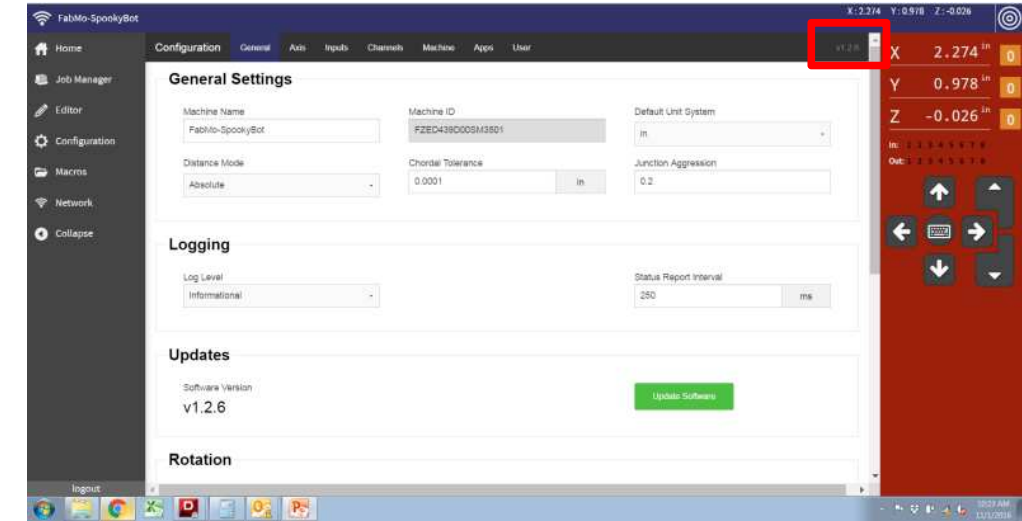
FabMo-SpookyBot

X: 2.274 Y: 0.978 Z: -0.026

Home
Job Manager
Editor
Configuration
Macros
Network
Collapse

Configuration General Axis Inputs Channels Machine Apps User

v1.2.6

General Settings

Machine Name
FabMo-SpookyBot

Machine ID
FZED439D00SM3601

Default Unit System
in

Distance Mode
Absolute

Chordal Tolerance
0.0001 in

Junction Aggression
0.2

Logging

Log Level
Informational

Status Report Interval
250 ms

Updates

Software Version
v1.2.6

Update Software

Rotation

X 2.274 in 0
Y 0.978 in 0
Z -0.026 in 0

In: 1 2 3 4 5 6 7 8
Out: 1 2 3 4 5 6 7 8

logout

10:23 AM
11/1/2016